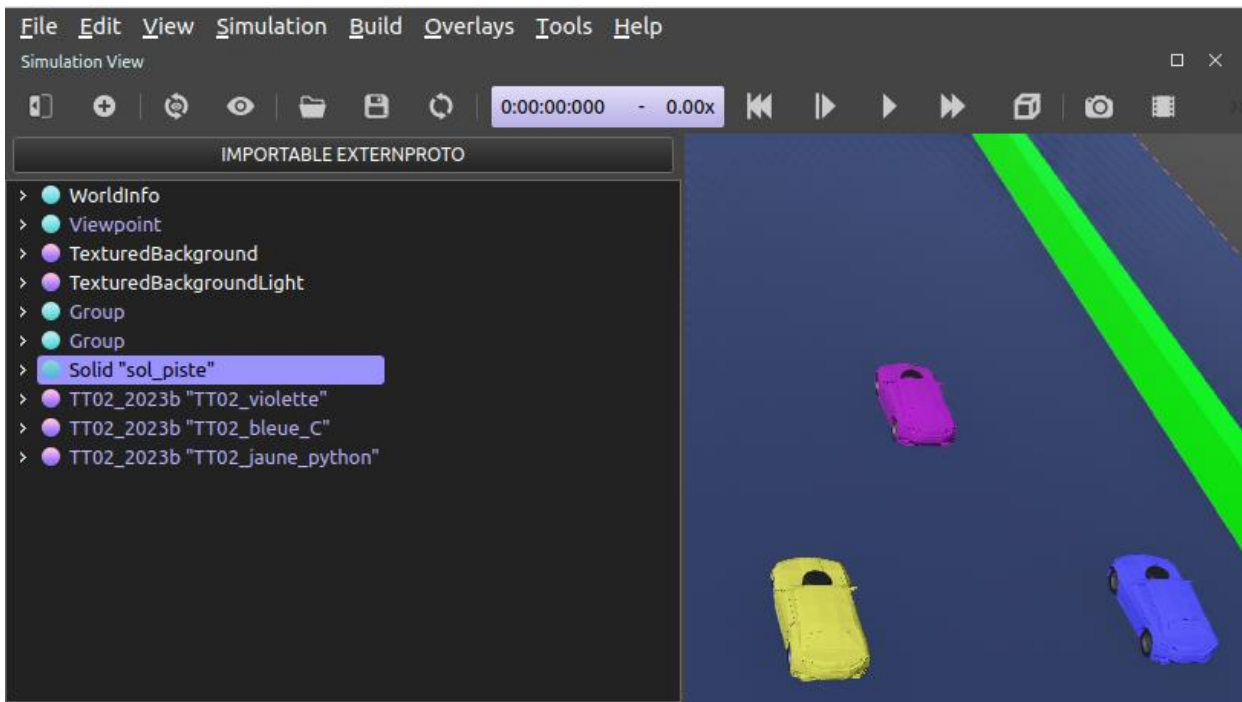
File Edit View Simulation Build Overlays Tools Help
Simulation View
0:00:00:000 - 0.00x
IMPORTABLE EXTERNPROTO
WorldInfo
Viewpoint
TexturedBackground
TexturedBackgroundLight
Group
Group
Solid "sol_piste"
TT02_2023b "TT02_violette"
TT02_2023b "TT02_bleue_C"
TT02_2023b "TT02_jaune_python"